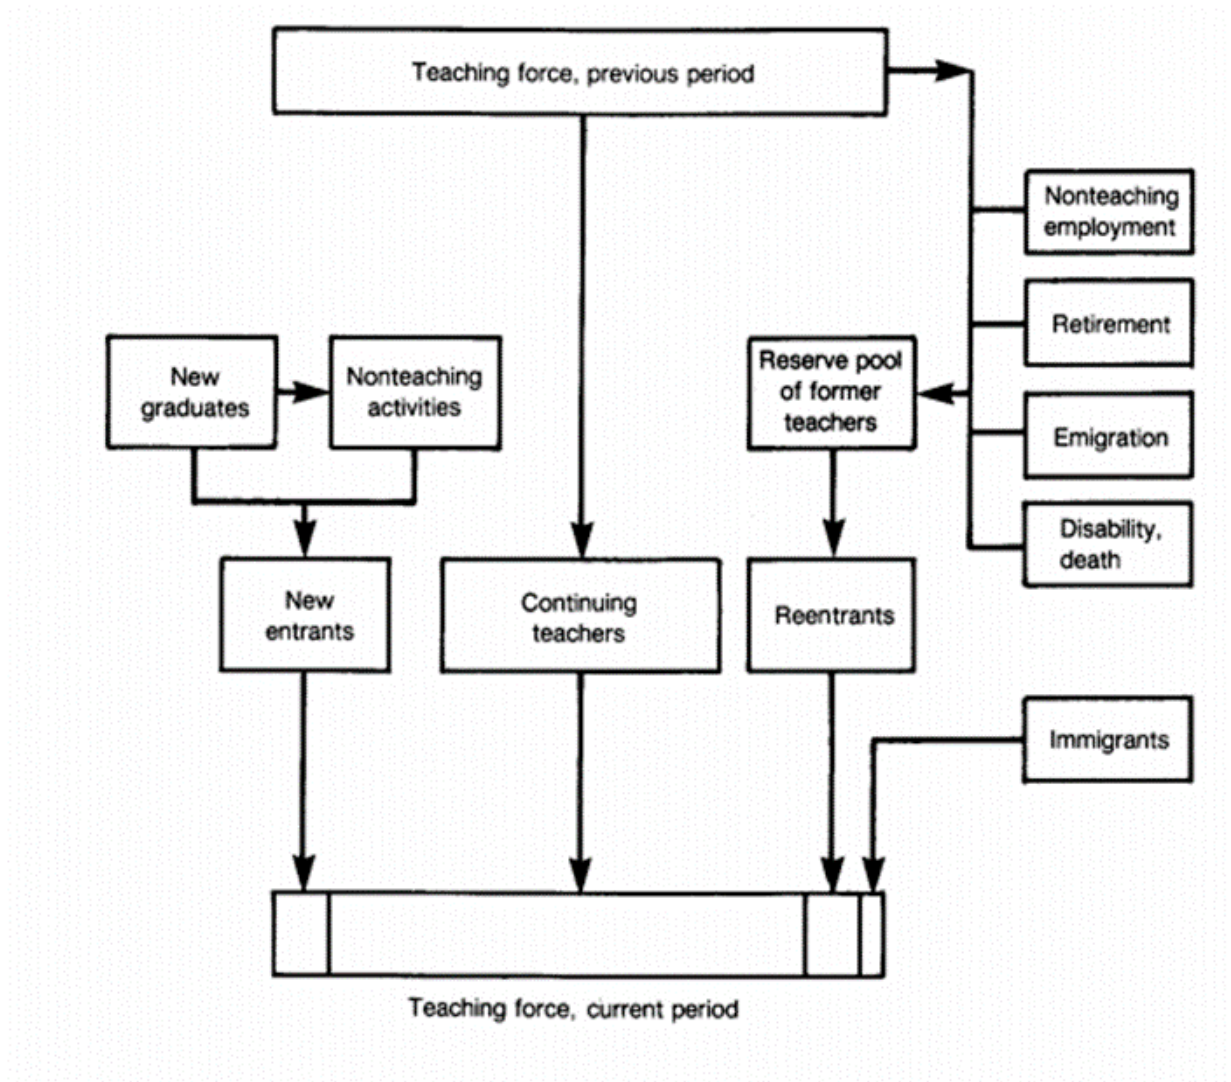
Teaching force, previous period

Nonteaching employment

Retirement

Emigration

Disability, death

New graduates

Nonteaching activities

Reserve pool of former teachers

New entrants

Continuing teachers

Reentrants

Immigrants

Teaching force, current period